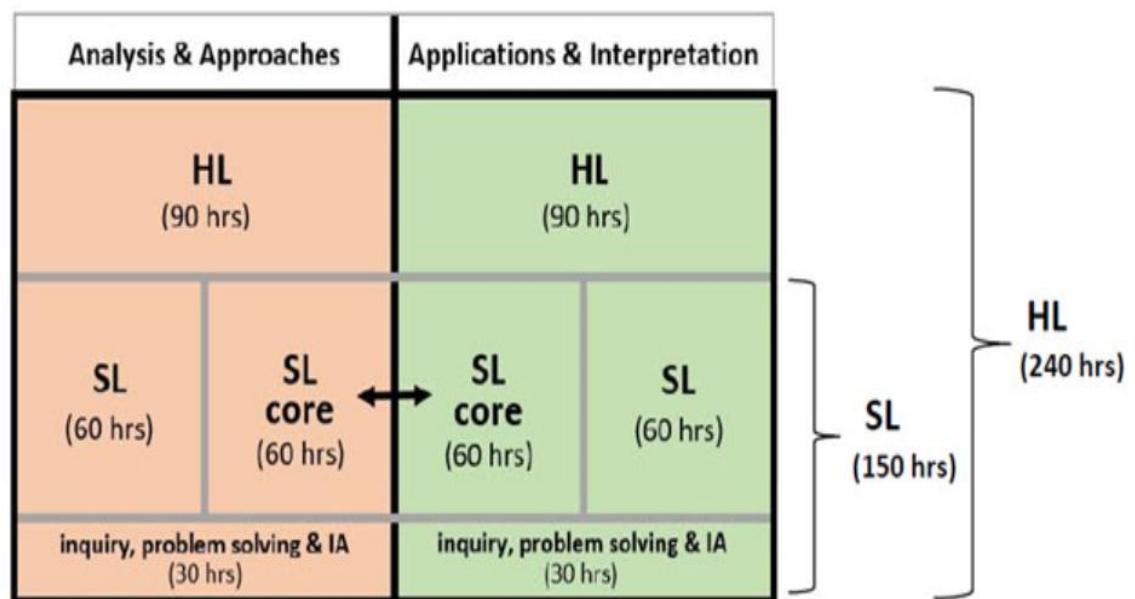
| Analysis & Approaches | Applications & Interpretation |
|---|---|

HL
(90 hrs)

HL
(90 hrs)

SL
(60 hrs)

SL
core
(60 hrs)

SL
core
(60 hrs)

SL
(60 hrs)

inquiry, problem solving & IA
(30 hrs)

inquiry, problem solving & IA
(30 hrs)

SL
(150 hrs)

HL
(240 hrs)